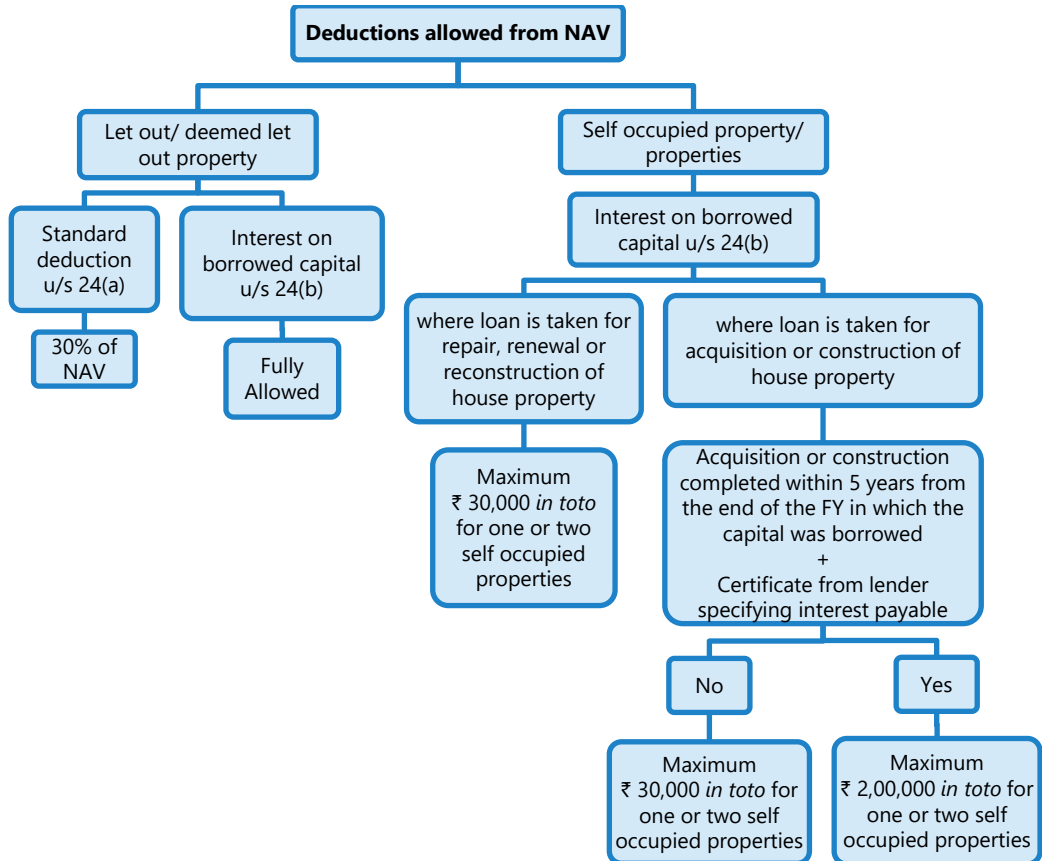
**Deductions allowed from NAV**

Let out/ deemed let out property

Standard deduction u/s 24(a)

30% of NAV

Interest on borrowed capital u/s 24(b)

Fully Allowed

Self occupied property/ properties

Interest on borrowed capital u/s 24(b)

where loan is taken for repair, renewal or reconstruction of house property

Maximum ₹ 30,000 *in toto* for one or two self occupied properties

where loan is taken for acquisition or construction of house property

Acquisition or construction completed within 5 years from the end of the FY in which the capital was borrowed + Certificate from lender specifying interest payable

No

Maximum ₹ 30,000 *in toto* for one or two self occupied properties

Yes

Maximum ₹ 2,00,000 *in toto* for one or two self occupied properties